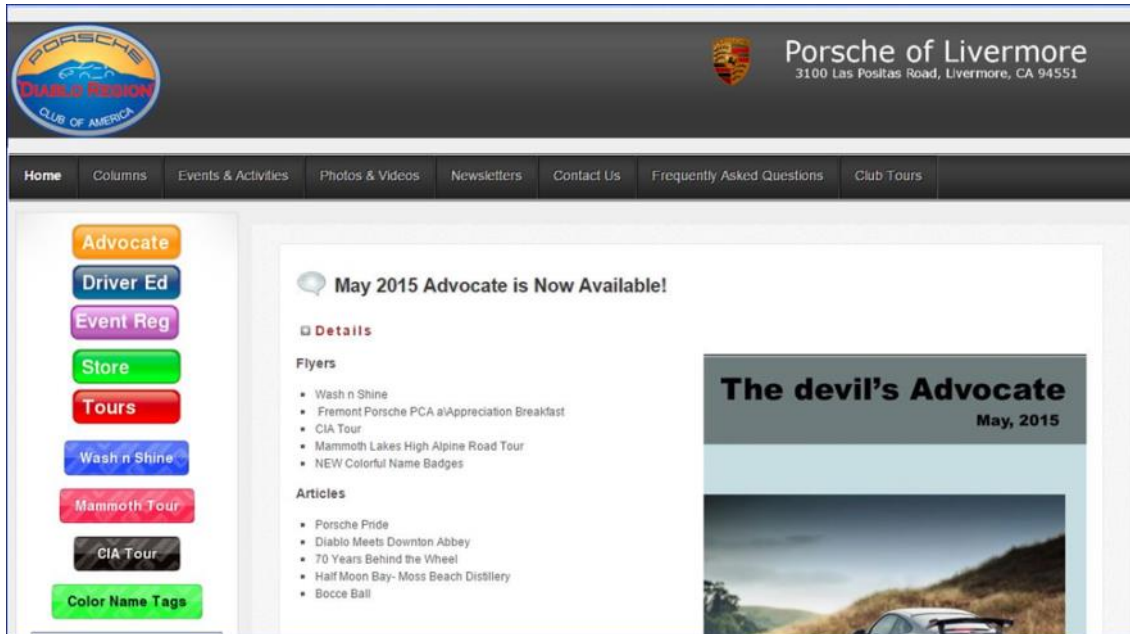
PORSCHE
DIABLO REGION
CLUB OF AMERICA

Porsche of Livermore
3100 Las Positas Road, Livermore, CA 94551

Home | Columns | Events & Activities | Photos & Videos | Newsletters | Contact Us | Frequently Asked Questions | Club Tours

Advocate
Driver Ed
Event Reg
Store
Tours
Wash n Shine
Mammoth Tour
CIA Tour
Color Name Tags

May 2015 Advocate is Now Available!

Details

Flyers

- Wash n Shine
- Fremont Porsche PCA a\Appreciation Breakfast
- CIA Tour
- Mammoth Lakes High Alpine Road Tour
- NEW Colorful Name Badges

Articles

- Porsche Pride
- Diablo Meets Downton Abbey
- 70 Years Behind the Wheel
- Half Moon Bay- Moss Beach Distillery
- Bocce Ball

The devil's Advocate
May, 2015